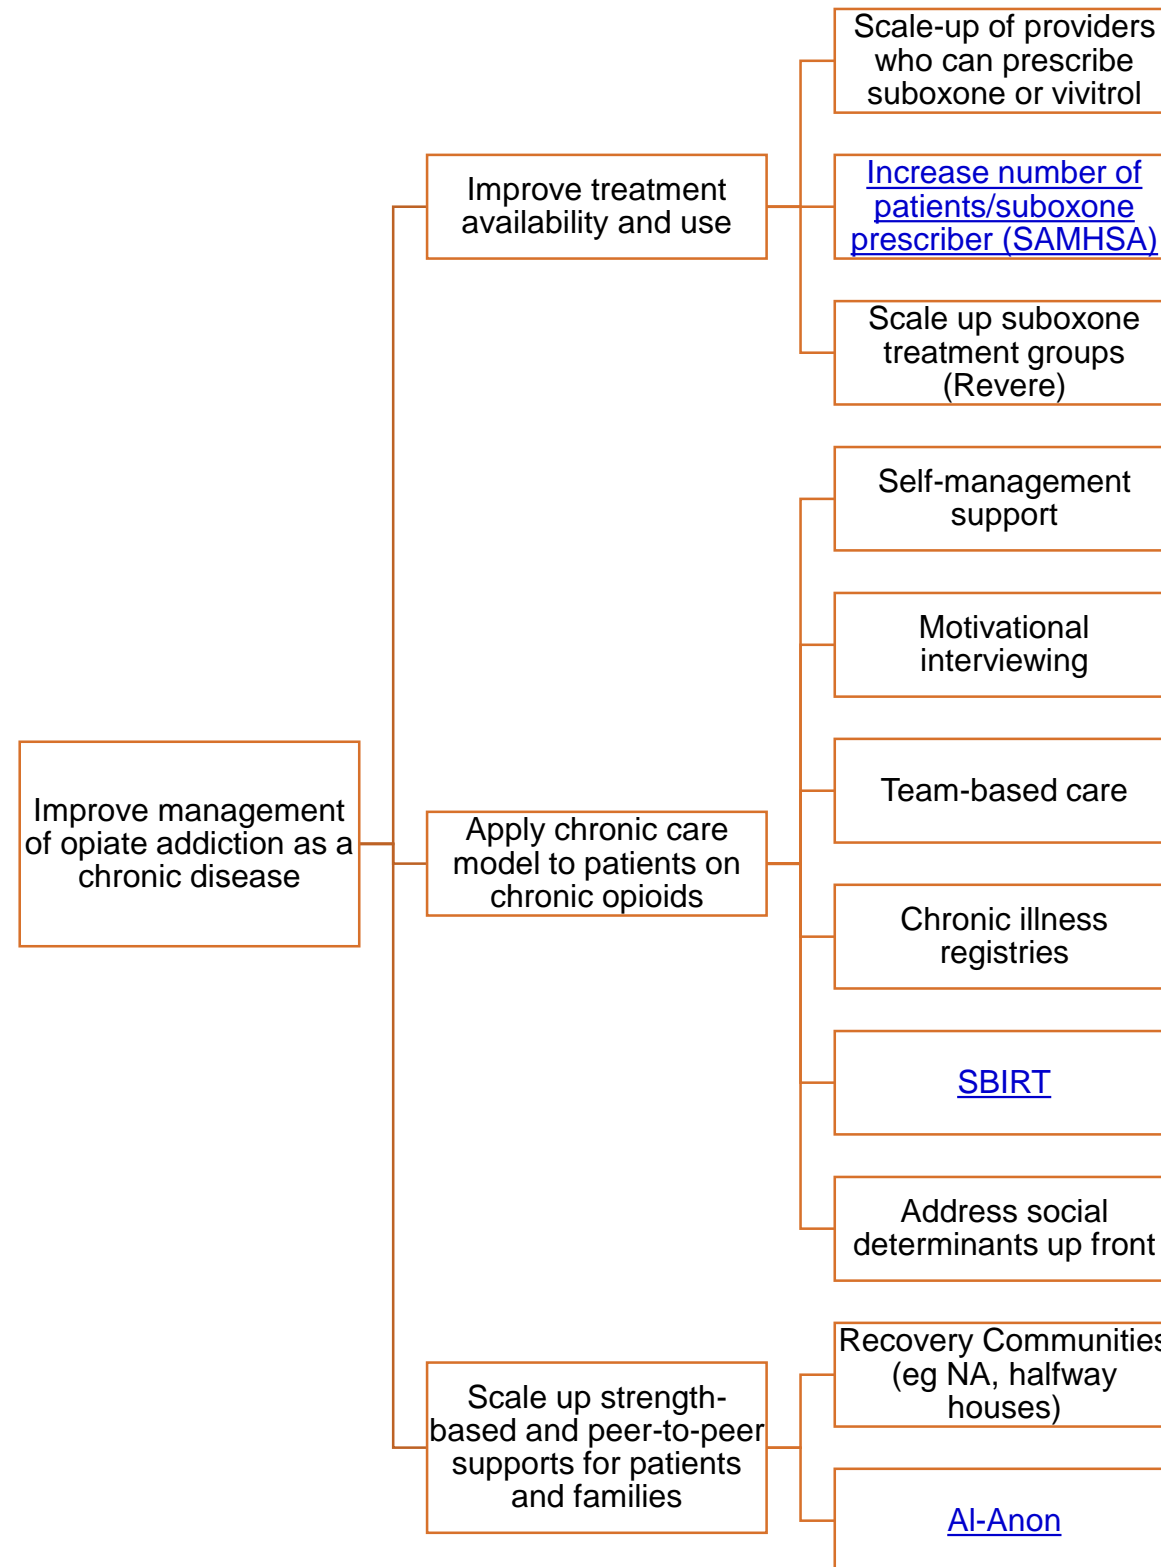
Improve management of opiate addiction as a chronic disease

Improve treatment availability and use

Scale-up of providers who can prescribe suboxone or vivitrol

Increase number of patients/suboxone prescriber (SAMHSA)

Scale up suboxone treatment groups (Revere)

Apply chronic care model to patients on chronic opioids

Self-management support

Motivational interviewing

Team-based care

Chronic illness registries

SBIRT

Address social determinants up front

Scale up strength-based and peer-to-peer supports for patients and families

Recovery Communities (eg NA, halfway houses)

Al-Anon